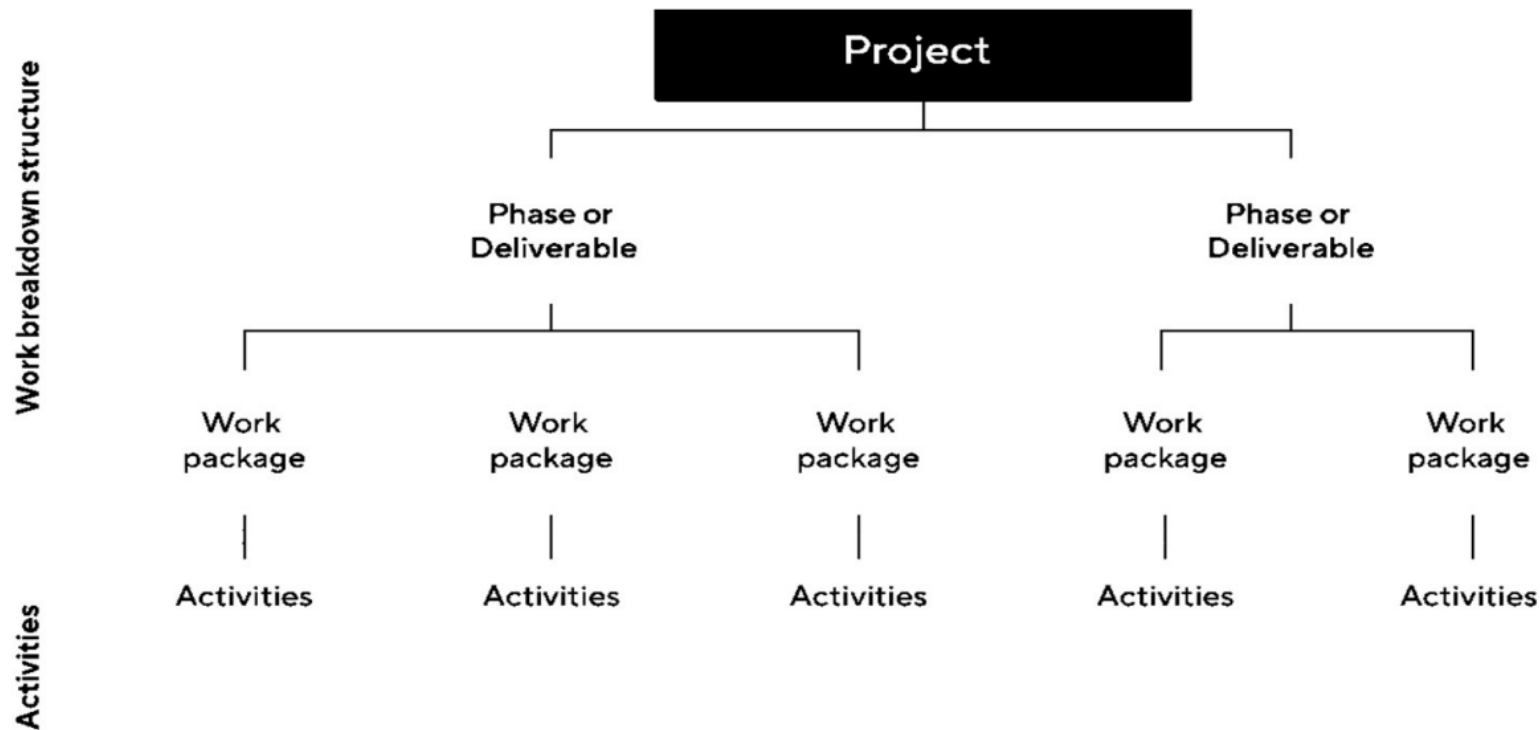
Work breakdown structure

Project

Phase or Deliverable

Phase or Deliverable

Work package

Work package

Work package

Work package

Work package

Activities

Activities

Activities

Activities

Activities

Activities